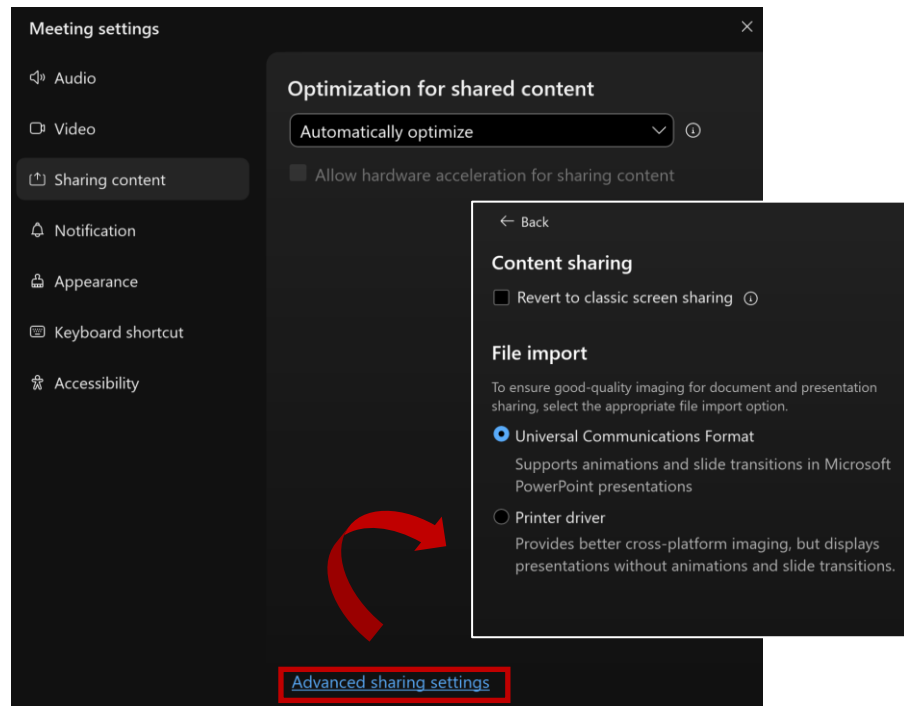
Meeting settings

×

Audio

Video

Sharing content

Notification

Appearance

Keyboard shortcut

Accessibility

Optimization for shared content

Automatically optimize

Allow hardware acceleration for sharing content

← Back

Content sharing

Revert to classic screen sharing

File import

To ensure good-quality imaging for document and presentation sharing, select the appropriate file import option.

Universal Communications Format

Supports animations and slide transitions in Microsoft PowerPoint presentations

Printer driver

Provides better cross-platform imaging, but displays presentations without animations and slide transitions.

Advanced sharing settings